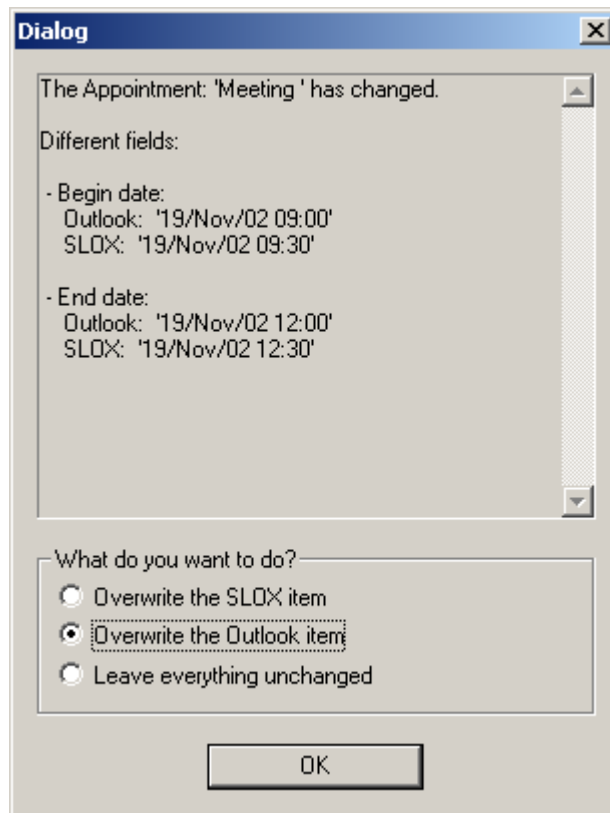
Dialog

The Appointment: 'Meeting ' has changed.

Different fields:

- Begin date:
Outlook: '19/Nov/02 09:00'
SLOX: '19/Nov/02 09:30'

- End date:
Outlook: '19/Nov/02 12:00'
SLOX: '19/Nov/02 12:30'

What do you want to do?
Overwrite the SLOX item
Overwrite the Outlook item
Leave everything unchanged

OK